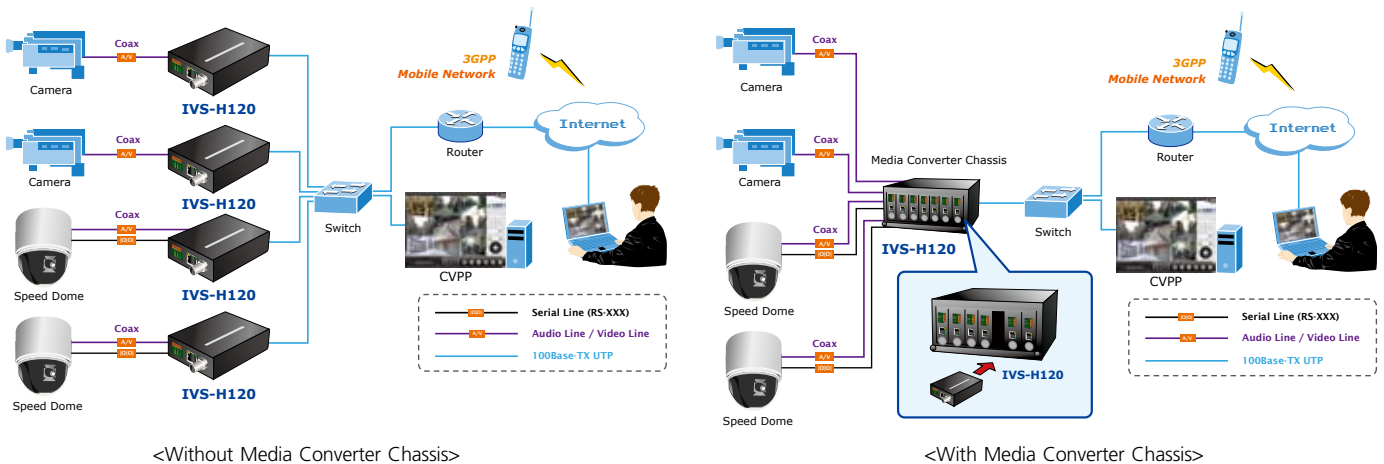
Coax
A/V
Camera
IVS-H120
Coax
A/V
Camera
IVS-H120
Coax
A/V
DIO
Speed Dome
IVS-H120
Coax
A/V
DIO
Speed Dome
IVS-H120
3GPP
Mobile Network
Internet
Router
Switch
CVPP
DIO Serial Line (RS-XXX)
A/V Audio Line / Video Line
100Base-TX UTP
<Without Media Converter Chassis>

Coax
A/V
Camera
Coax
A/V
Camera
Media Converter Chassis
Coax
A/V
DIO
Speed Dome
IVS-H120
Coax
A/V
DIO
Speed Dome
IVS-H120
3GPP
Mobile Network
Internet
Router
Switch
CVPP
DIO Serial Line (RS-XXX)
A/V Audio Line / Video Line
100Base-TX UTP
<With Media Converter Chassis>